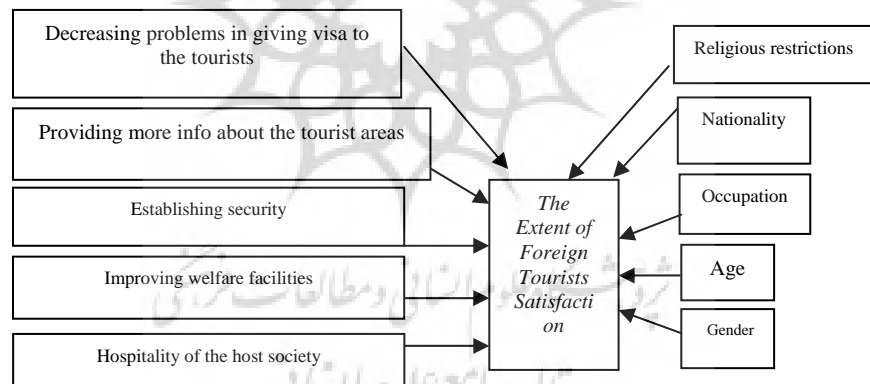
Decreasing problems in giving visa to the tourists

Providing more info about the tourist areas

Establishing security

Improving welfare facilities

Hospitality of the host society

Religious restrictions

Nationality

Occupation

Age

Gender

The Extent of Foreign Tourists Satisfaction